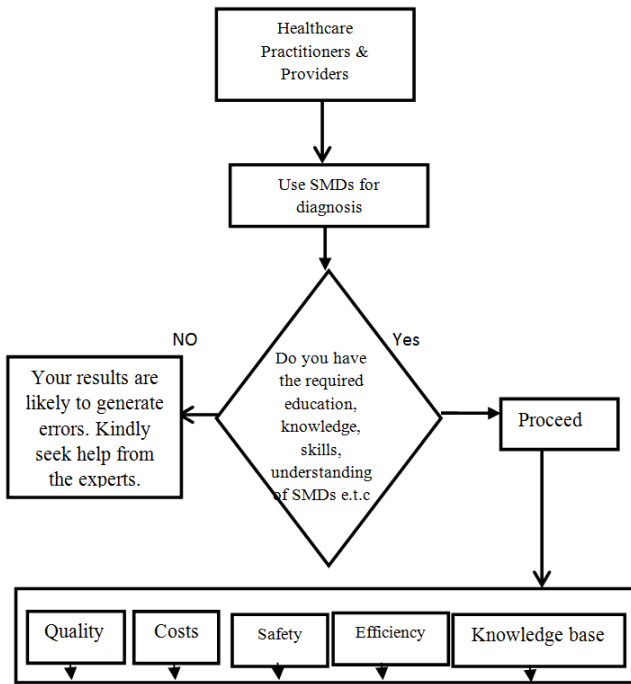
Healthcare Practitioners & Providers

Use SMDs for diagnosis

NO

Yes

Do you have the required education, knowledge, skills, understanding of SMDs e.t.c

Your results are likely to generate errors. Kindly seek help from the experts.

Proceed

Quality

Costs

Safety

Efficiency

Knowledge base